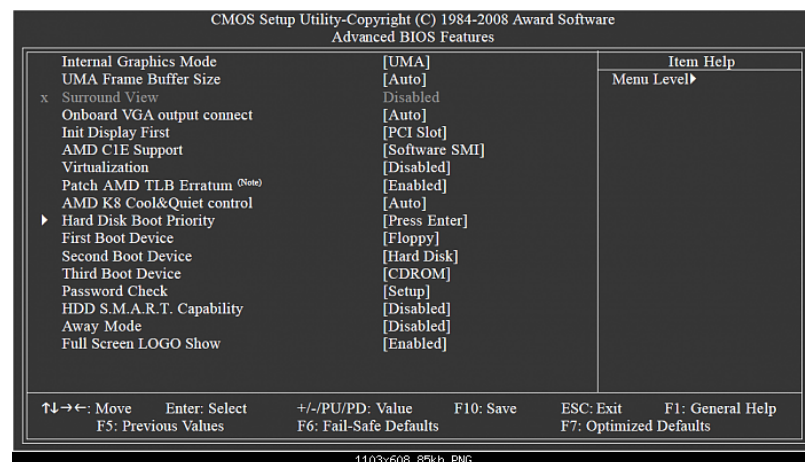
CMOS Setup Utility-Copyright (C) 1984-2008 Award Software
Advanced BIOS Features

| | | Item Help |
|---|---|---|
| Internal Graphics Mode | [UMA] | Menu Level▶ |
| UMA Frame Buffer Size | [Auto] | |
| x Surround View | Disabled | |
| Onboard VGA output connect | [Auto] | |
| Init Display First | [PCI Slot] | |
| AMD C1E Support | [Software SMI] | |
| Virtualization | [Disabled] | |
| Patch AMD TLB Erratum (Note) | [Enabled] | |
| AMD K8 Cool&Quiet control | [Auto] | |
| ▶ Hard Disk Boot Priority | [Press Enter] | |
| First Boot Device | [Floppy] | |
| Second Boot Device | [Hard Disk] | |
| Third Boot Device | [CDROM] | |
| Password Check | [Setup] | |
| HDD S.M.A.R.T. Capability | [Disabled] | |
| Away Mode | [Disabled] | |
| Full Screen LOGO Show | [Enabled] | |

↑↓→←: Move Enter: Select +/-/PU/PD: Value F10: Save ESC: Exit F1: General Help
F5: Previous Values F6: Fail-Safe Defaults F7: Optimized Defaults

1103x608 85kb PNG